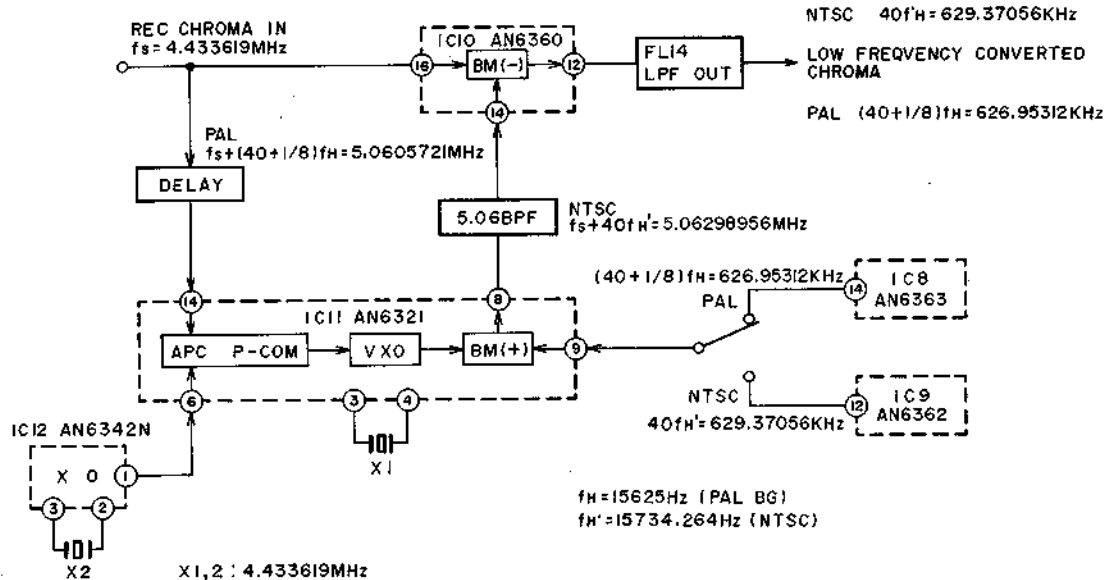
REC CHROMA IN
fs = 4.433619MHz

IC10 AN6360
16
BM(-)
12
14

FL14
LPF OUT

NTSC 40f'H = 629.37056KHz

LOW FREQVENCY CONVERTED CHROMA

PAL (40+1/8)fH = 626.953l2KHz

PAL
fs+(40+1/8)fH = 5.0605721MHz

DELAY

5.06BPF

NTSC
fs+40fH' = 5.06298956MHz

(40+1/8)fH = 626.95312KHz
PAL

IC8
14
AN6363

14
8
IC11 AN6321
APC P-COM
VXO
BM(+)
9
6
3
4
X1

NTSC
40fH' = 629.37056KHz

IC9
12
AN6362

IC12 AN6342N
X O
1
3
2
X2

X1,2 : 4.433619MHz

fH = 15625Hz (PAL BG)
fH' = 15734.264Hz (NTSC)